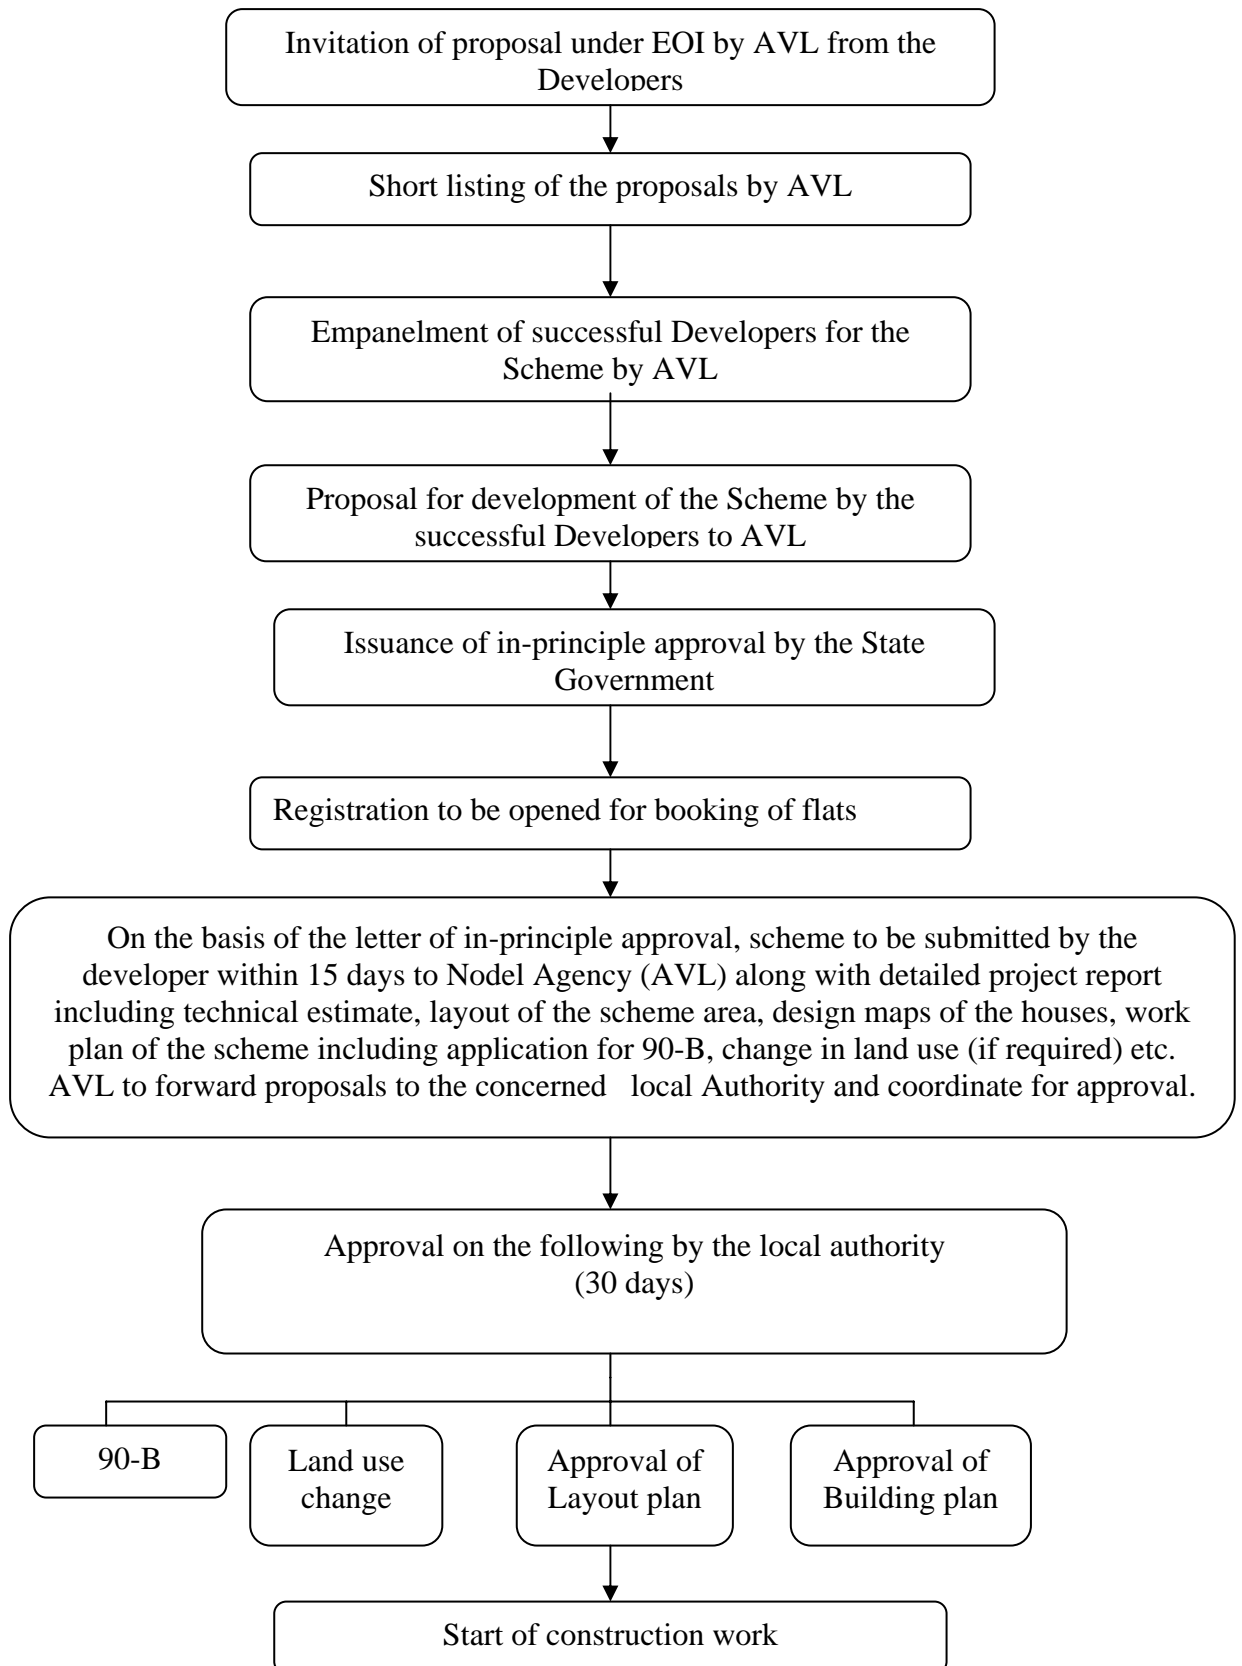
Invitation of proposal under EOI by AVL from the Developers

Short listing of the proposals by AVL

Empanelment of successful Developers for the Scheme by AVL

Proposal for development of the Scheme by the successful Developers to AVL

Issuance of in-principle approval by the State Government

Registration to be opened for booking of flats

On the basis of the letter of in-principle approval, scheme to be submitted by the developer within 15 days to Nodel Agency (AVL) along with detailed project report including technical estimate, layout of the scheme area, design maps of the houses, work plan of the scheme including application for 90-B, change in land use (if required) etc. AVL to forward proposals to the concerned local Authority and coordinate for approval.

Approval on the following by the local authority (30 days)

90-B

Land use change

Approval of Layout plan

Approval of Building plan

Start of construction work